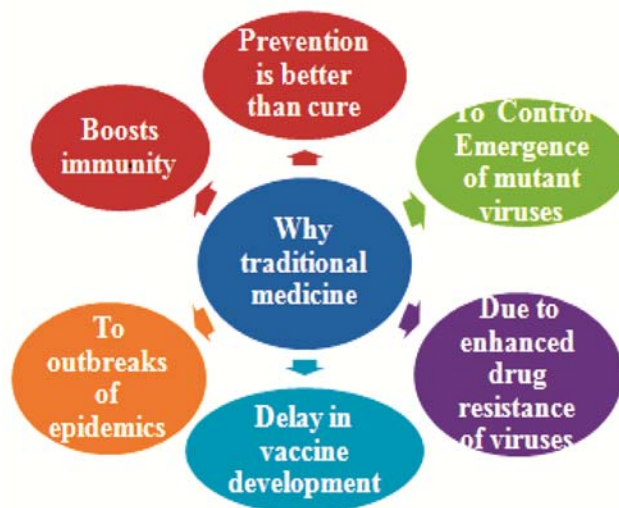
Why traditional medicine

Prevention is better than cure

To Control Emergence of mutant viruses

Due to enhanced drug resistance of viruses

Delay in vaccine development

To outbreaks of epidemics

Boosts immunity